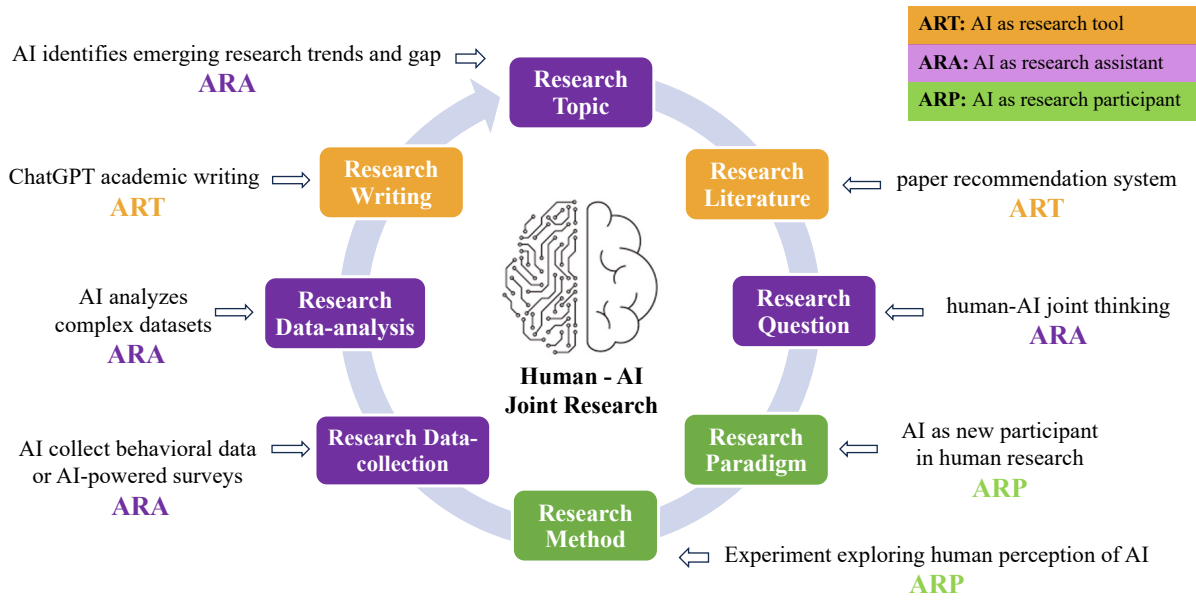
ART: AI as research tool
ARA: AI as research assistant
ARP: AI as research participant

AI identifies emerging research trends and gap
ARA

Research Topic

ChatGPT academic writing
ART

Research Writing

Research Literature

paper recommendation system
ART

AI analyzes complex datasets
ARA

Research Data-analysis

Research Question

human-AI joint thinking
ARA

Human - AI Joint Research

AI collect behavioral data or AI-powered surveys
ARA

Research Data-collection

Research Paradigm

AI as new participant in human research
ARP

Research Method

Experiment exploring human perception of AI
ARP